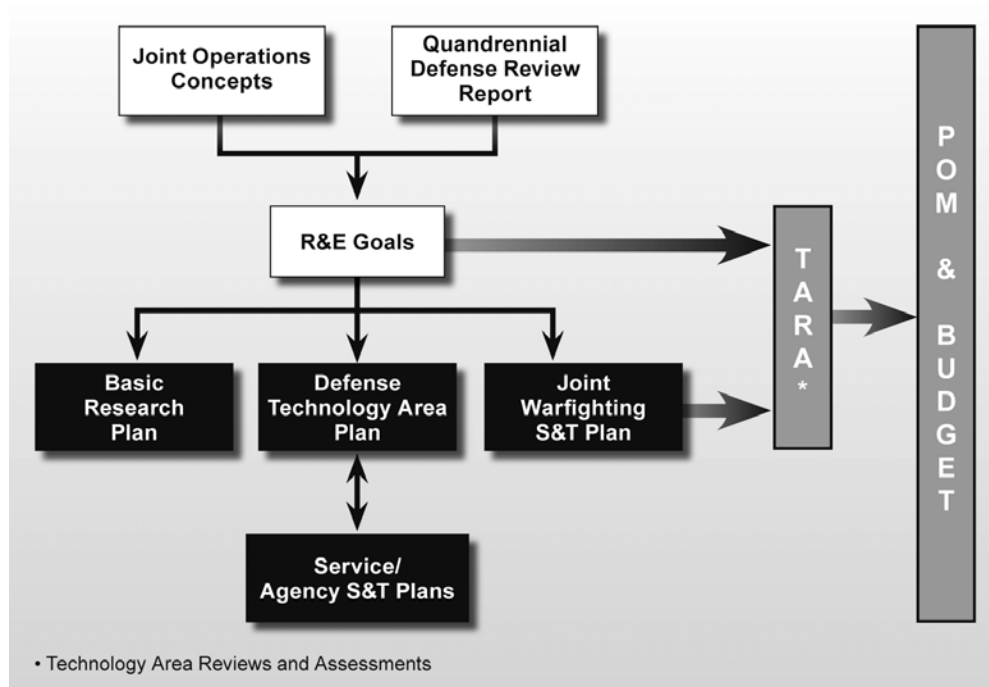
Joint Operations Concepts

Quandrennial Defense Review Report

R&E Goals

Basic Research Plan

Defense Technology Area Plan

Joint Warfighting S&T Plan

Service/ Agency S&T Plans

TARA*

POM & BUDGET

• Technology Area Reviews and Assessments